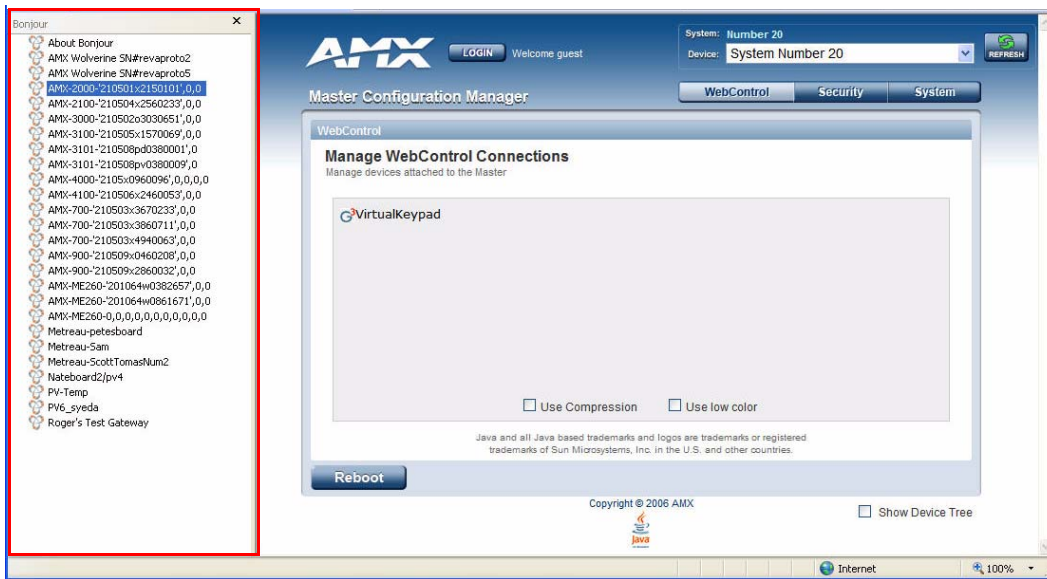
Bonjour ×

About Bonjour
AMX Wolverine SN#revaproto2
AMX Wolverine SN#revaproto5
AMX-2000-'210501x2150101',0,0
AMX-2100-'210504x2560233',0,0
AMX-3000-'210502o3030651',0,0
AMX-3100-'210505x1570069',0,0
AMX-3101-'210508pd0380001',0
AMX-3101-'210508pv0380009',0
AMX-4000-'2105x0960096',0,0,0,0
AMX-4100-'210506x2460053',0,0
AMX-700-'210503x3670233',0,0
AMX-700-'210503x3860711',0,0
AMX-700-'210503x4940063',0,0
AMX-900-'210509x0460208',0,0
AMX-900-'210509x2860032',0,0
AMX-ME260-'201064w0382657',0,0
AMX-ME260-'201064w0861671',0,0
AMX-ME260-0,0,0,0,0,0,0,0,0,0
Metreau-petesboard
Metreau-Sam
Metreau-ScottTomasNum2
Nateboard2/pv4
PV-Temp
PV6_syeda
Roger's Test Gateway

AMX LOGIN Welcome guest

System: Number 20
Device: System Number 20
REFRESH

Master Configuration Manager

WebControl Security System

WebControl

Manage WebControl Connections
Manage devices attached to the Master

G³VirtualKeypad

Use Compression Use low color

Java and all Java based trademarks and logos are trademarks or registered trademarks of Sun Microsystems, Inc. in the U.S. and other countries.

Reboot

Copyright © 2006 AMX

Java

Show Device Tree

Internet 100%